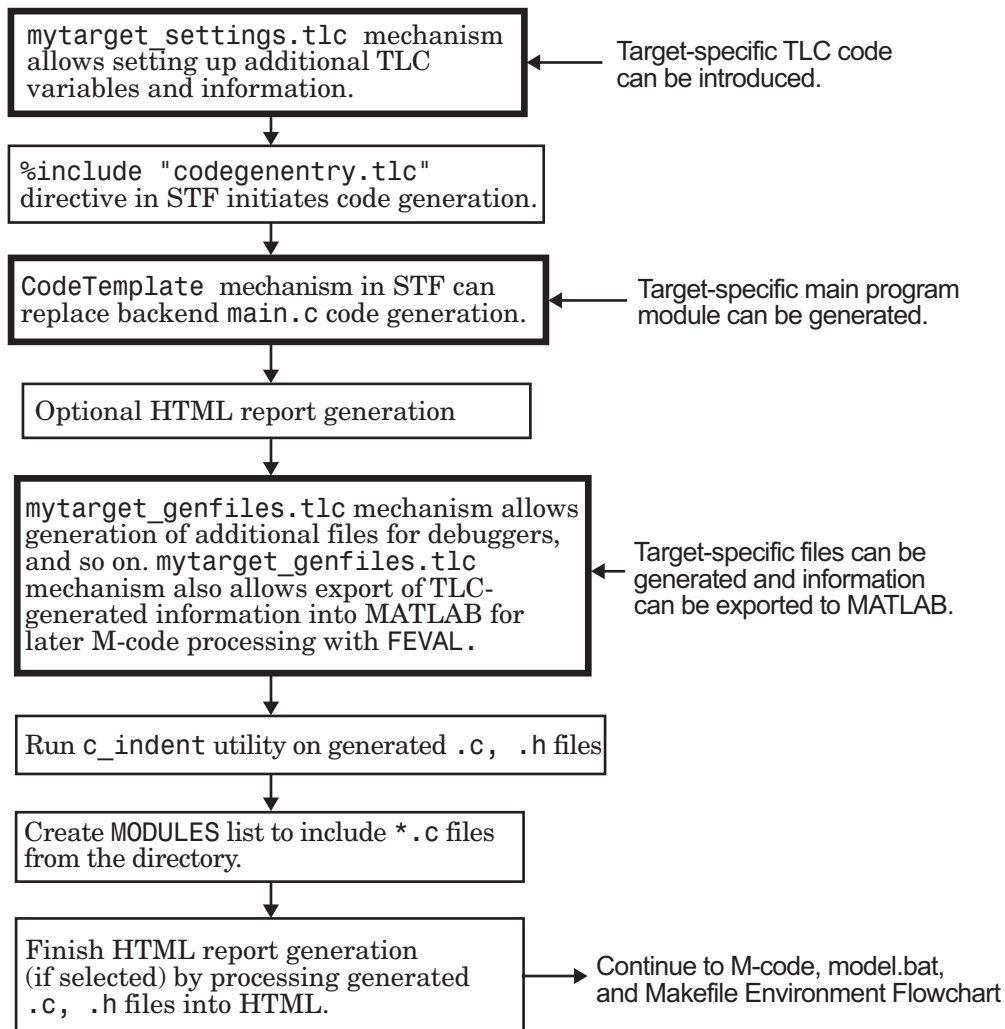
mytarget_settings.tlc mechanism allows setting up additional TLC variables and information.

Target-specific TLC code can be introduced.

%include "codegenentry.tlc" directive in STF initiates code generation.

CodeTemplate mechanism in STF can replace backend main.c code generation.

Target-specific main program module can be generated.

Optional HTML report generation

mytarget_genfiles.tlc mechanism allows generation of additional files for debuggers, and so on. mytarget_genfiles.tlc mechanism also allows export of TLC-generated information into MATLAB for later M-code processing with FEVAL.

Target-specific files can be generated and information can be exported to MATLAB.

Run c_indent utility on generated .c, .h files

Create MODULES list to include *.c files from the directory.

Finish HTML report generation (if selected) by processing generated .c, .h files into HTML.

Continue to M-code, model.bat, and Makefile Environment Flowchart